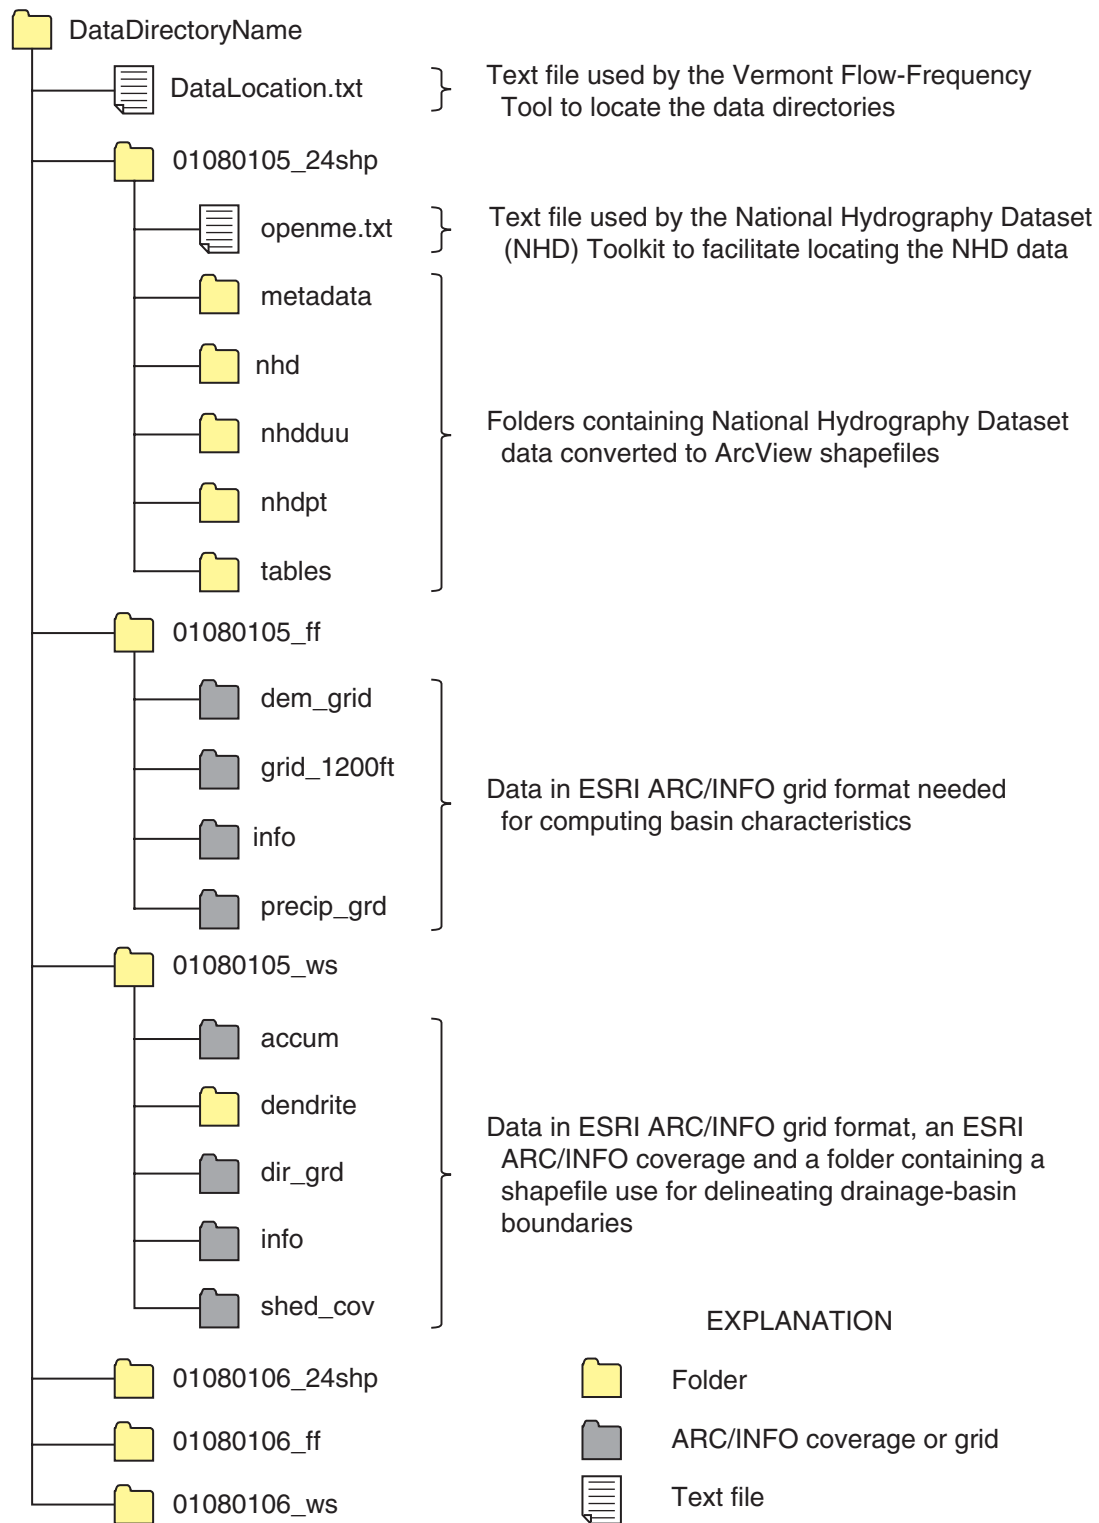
DataDirectoryName

DataLocation.txt

Text file used by the Vermont Flow-Frequency Tool to locate the data directories

01080105_24shp

openme.txt

Text file used by the National Hydrography Dataset (NHD) Toolkit to facilitate locating the NHD data

metadata

nhd

nhdduu

nhdpt

tables

Folders containing National Hydrography Dataset data converted to ArcView shapefiles

01080105_ff

dem_grid

grid_1200ft

info

precip_grd

Data in ESRI ARC/INFO grid format needed for computing basin characteristics

01080105_ws

accum

dendrite

dir_grd

info

shed_cov

Data in ESRI ARC/INFO grid format, an ESRI ARC/INFO coverage and a folder containing a shapefile use for delineating drainage-basin boundaries

01080106_24shp

01080106_ff

01080106_ws

EXPLANATION

Folder

ARC/INFO coverage or grid

Text file